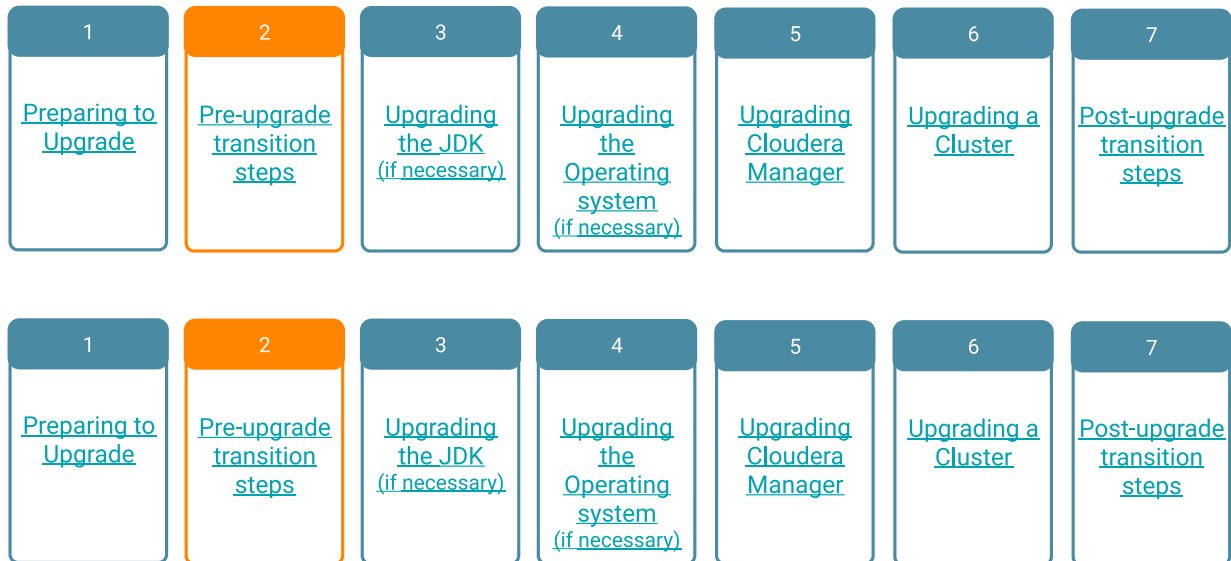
1

Preparing to Upgrade

2

Pre-upgrade transition steps

3

Upgrading the JDK (if necessary)

4

Upgrading the Operating system (if necessary)

5

Upgrading Cloudera Manager

6

Upgrading a Cluster

7

Post-upgrade transition steps

1

Preparing to Upgrade

2

Pre-upgrade transition steps

3

Upgrading the JDK (if necessary)

4

Upgrading the Operating system (if necessary)

5

Upgrading Cloudera Manager

6

Upgrading a Cluster

7

Post-upgrade transition steps